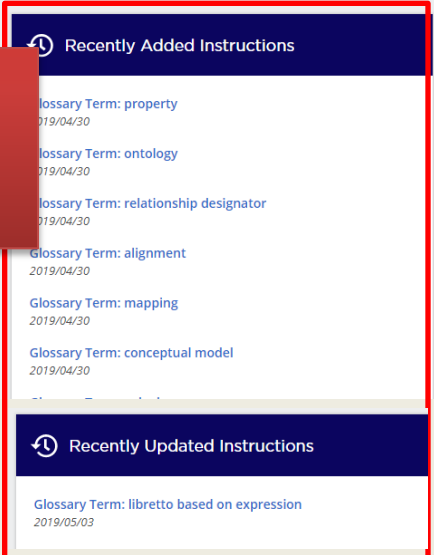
Recently Added Instructions

lossary Term: property
019/04/30

lossary Term: ontology
019/04/30

lossary Term: relationship designator
019/04/30

Glossary Term: alignment
2019/04/30

Glossary Term: mapping
2019/04/30

Glossary Term: conceptual model
2019/04/30

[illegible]

Recently Updated Instructions

Glossary Term: libretto based on expression
2019/05/03